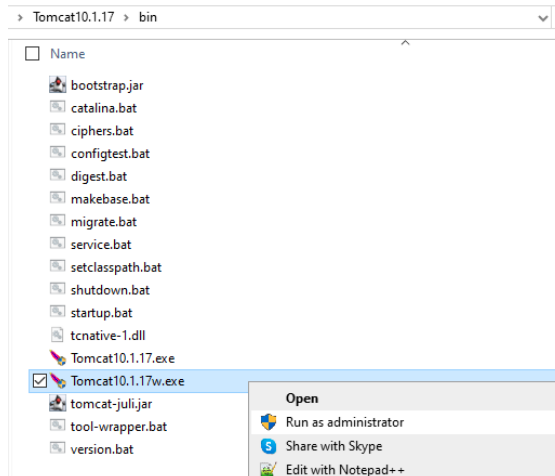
> Tomcat10.1.17 > bin

Name

bootstrap.jar
catalina.bat
ciphers.bat
configtest.bat
digest.bat
makebase.bat
migrate.bat
service.bat
setclasspath.bat
shutdown.bat
startup.bat
tcnative-1.dll
Tomcat10.1.17.exe
Tomcat10.1.17w.exe
tomcat-juli.jar
tool-wrapper.bat
version.bat

Open
Run as administrator
Share with Skype
Edit with Notepad++